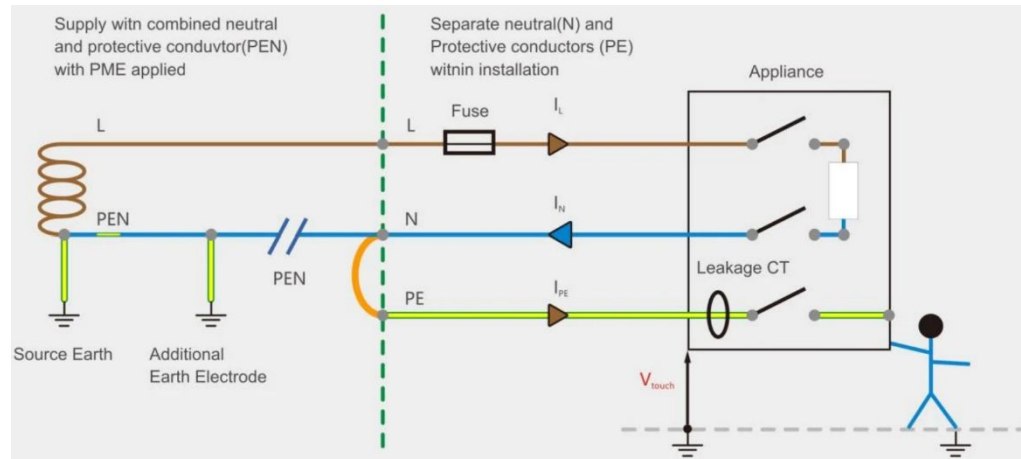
Supply witn combined neutral and protective conduvtor(PEN) with PME applied

Separate neutral(N) and Protective conductors (PE) witnin installation

Appliance

L

L

Fuse

$I_L$

PEN

N

$I_N$

PEN

PE

$I_{PE}$

Leakage CT

Source Earth

Additional Earth Electrode

$V_{touch}$